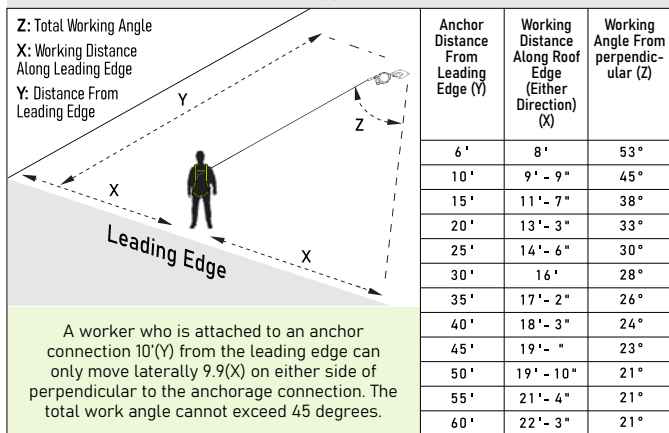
Z: Total Working Angle
X: Working Distance Along Leading Edge
Y: Distance From Leading Edge

Y

Z

X

X

Leading Edge

A worker who is attached to an anchor connection 10'(Y) from the leading edge can only move laterally 9.9(X) on either side of perpendicular to the anchorage connection. The total work angle cannot exceed 45 degrees.

| Anchor Distance From Leading Edge (Y) | Working Distance Along Roof Edge (Either Direction) (X) | Working Angle From perpendicular (Z) |
|---|---|---|
| 6' | 8' | 53° |
| 10' | 9' - 9" | 45° |
| 15' | 11'- 7" | 38° |
| 20' | 13'- 3" | 33° |
| 25' | 14'- 6" | 30° |
| 30' | 16' | 28° |
| 35' | 17'- 2" | 26° |
| 40' | 18'- 3" | 24° |
| 45' | 19'- " | 23° |
| 50' | 19' - 10" | 21° |
| 55' | 21'- 4" | 21° |
| 60' | 22'- 3" | 21° |